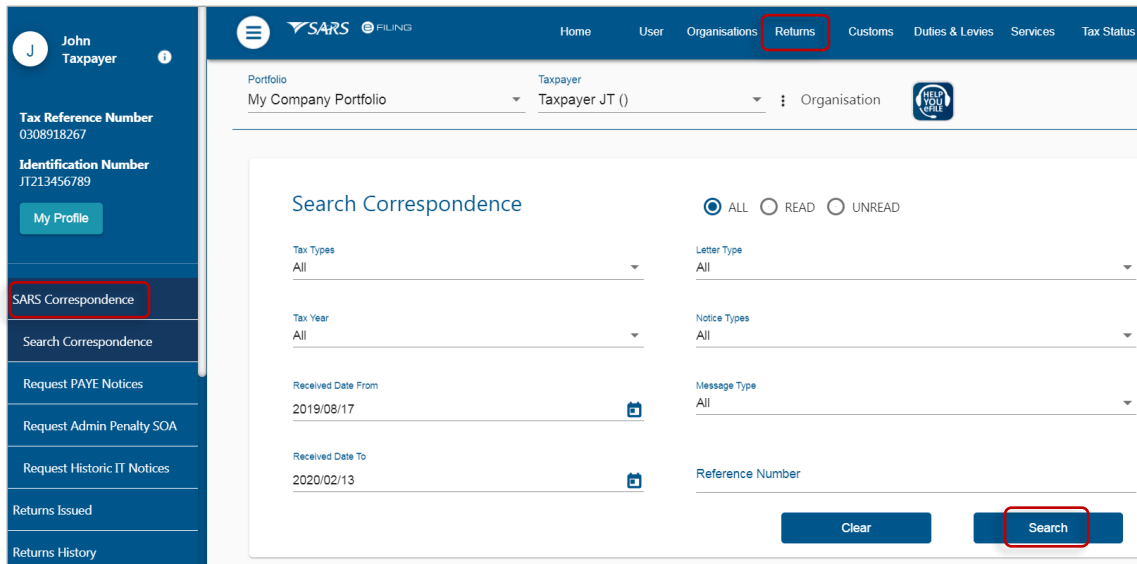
J John Taxpayer

Tax Reference Number
0308918267

Identification Number
JT213456789

My Profile

SARS Correspondence
Search Correspondence
Request PAYE Notices
Request Admin Penalty SOA
Request Historic IT Notices
Returns Issued
Returns History

SARS eFILING

Home User Organisations Returns Customs Duties & Levies Services Tax Status

Portfolio
My Company Portfolio

Taxpayer
Taxpayer JT ()

Organisation

HELP YOU eFILE

Search Correspondence

ALL READ UNREAD

Tax Types
All

Letter Type
All

Tax Year
All

Notice Types
All

Received Date From
2019/08/17

Message Type
All

Received Date To
2020/02/13

Reference Number

Clear Search